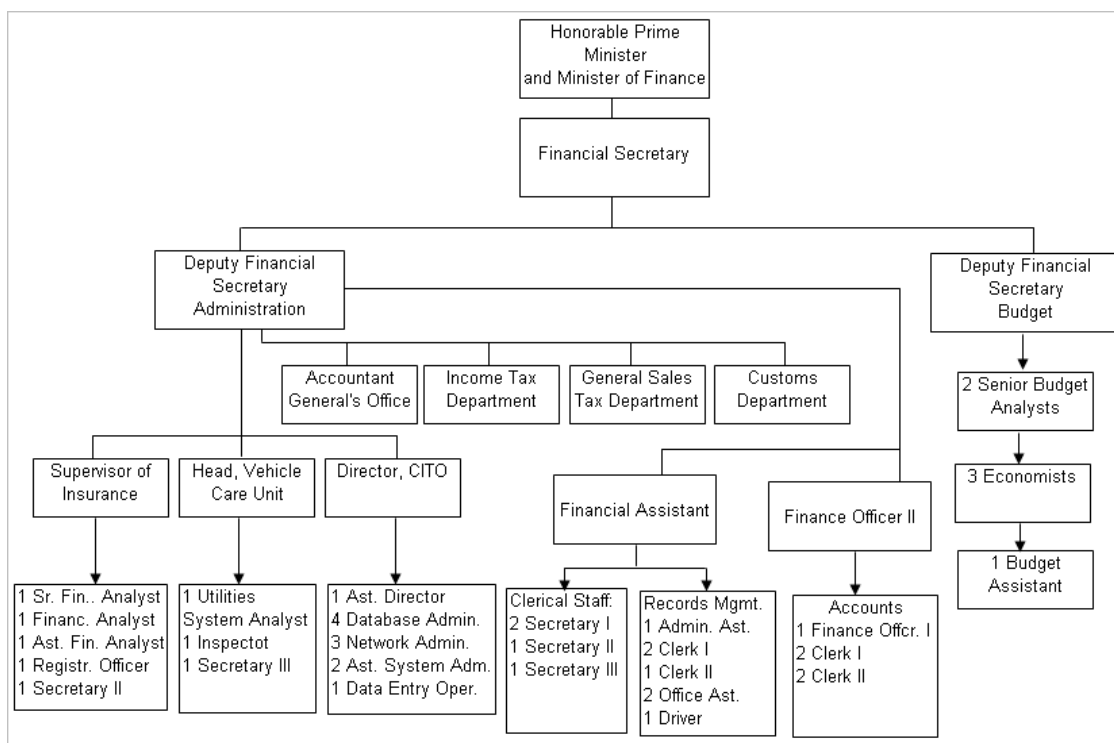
Honorable Prime Minister and Minister of Finance

Financial Secretary

Deputy Financial Secretary Administration

Deputy Financial Secretary Budget

Accountant General's Office

Income Tax Department

General Sales Tax Department

Customs Department

2 Senior Budget Analysts

3 Economists

1 Budget Assistant

Supervisor of Insurance

Head, Vehicle Care Unit

Director, CITO

Financial Assistant

Finance Officer II

1 Sr. Fin.. Analyst
1 Financ. Analyst
1 Ast. Fin. Analyst
1 Registr. Officer
1 Secretary II

1 Utilities System Analyst
1 Inspectot
1 Secretary III

1 Ast. Director
4 Database Admin.
3 Network Admin.
2 Ast. System Adm.
1 Data Entry Oper.

Clerical Staff:
2 Secretary I
1 Secretary II
1 Secretary III

Records Mgmt.
1 Admin. Ast.
2 Clerk I
1 Clerk II
2 Office Ast.
1 Driver

Accounts
1 Finance Offcr. I
2 Clerk I
2 Clerk II